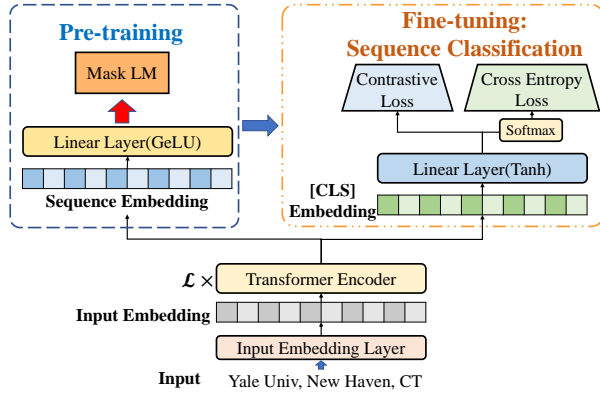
Pre-training

Mask LM

Linear Layer(GeLU)

Sequence Embedding

Fine-tuning:
Sequence Classification

Contrastive Loss

Cross Entropy Loss

Softmax

Linear Layer(Tanh)

[CLS] Embedding

$\mathcal{L} \times$ Transformer Encoder

Input Embedding

Input Embedding Layer

Input Yale Univ, New Haven, CT